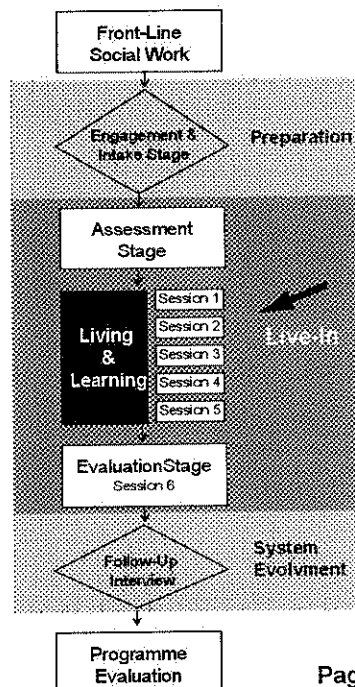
Front-Line Social Work

Engagement & Intake Stage

Preparation

Assessment Stage

Living & Learning

Session 1

Session 2

Session 3

Session 4

Session 5

Live-In

EvaluationStage
Session 6

Follow-Up Interview

System Evolvment

Programme Evaluation

Pag